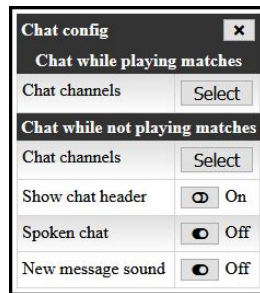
Chat config ×

Chat while playing matches

| Chat channels | Select |
|---|---|

Chat while not playing matches

| Chat channels | Select |
|---|---|
| Show chat header | On |
| Spoken chat | Off |
| New message sound | Off |